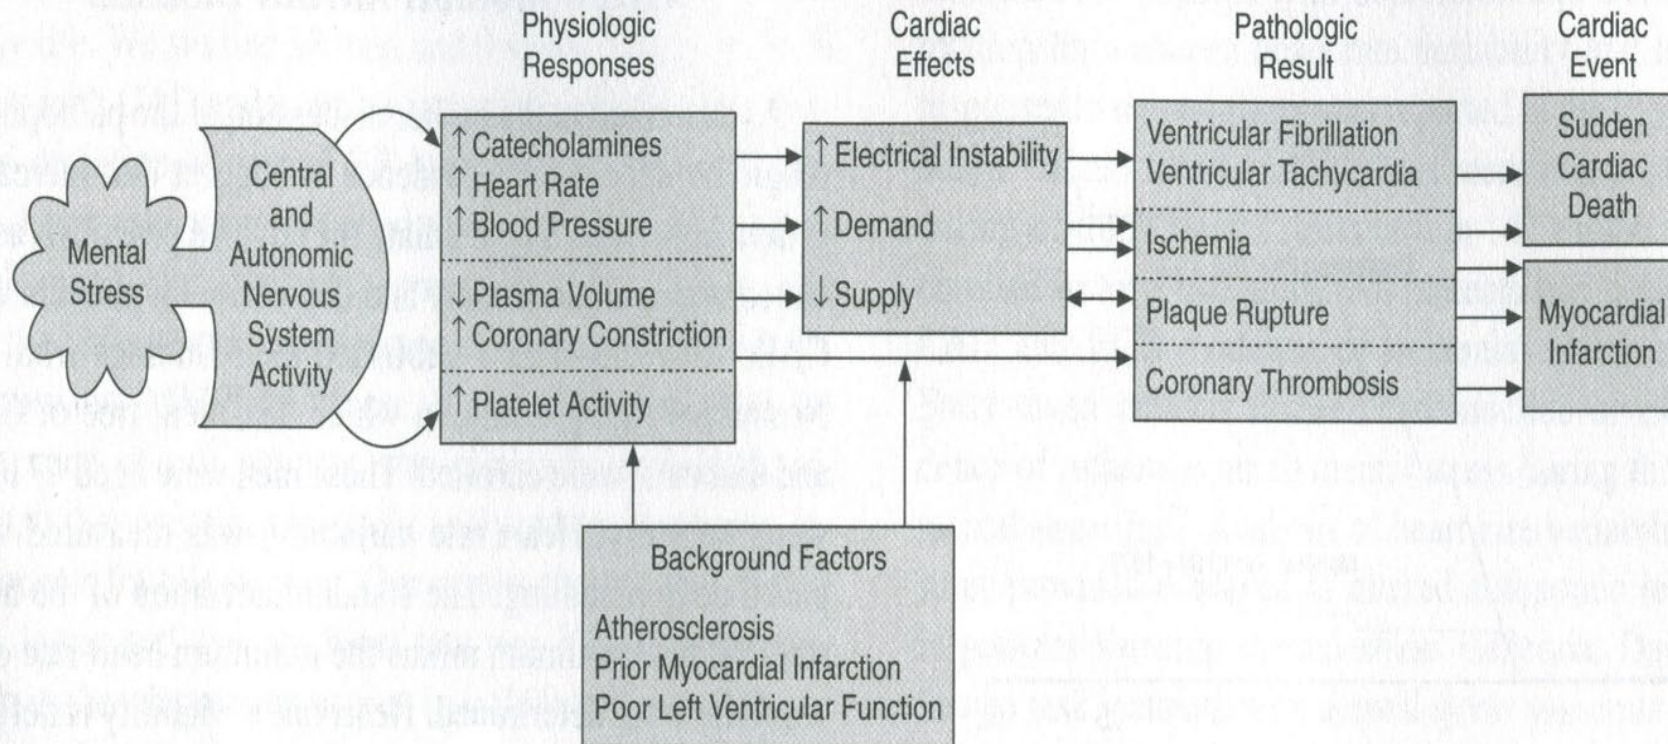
Physiologic Responses

Cardiac Effects

Pathologic Result

Cardiac Event

Mental Stress

Central and Autonomic Nervous System Activity

↑Catecholamines
↑Heart Rate
↑Blood Pressure

↓Plasma Volume
↑Coronary Constriction

↑Platelet Activity

↑Electrical Instability

↑Demand

↓Supply

Ventricular Fibrillation
Ventricular Tachycardia

Ischemia

Plaque Rupture

Coronary Thrombosis

Sudden Cardiac Death

Myocardial Infarction

Background Factors

Atherosclerosis
Prior Myocardial Infarction
Poor Left Ventricular Function